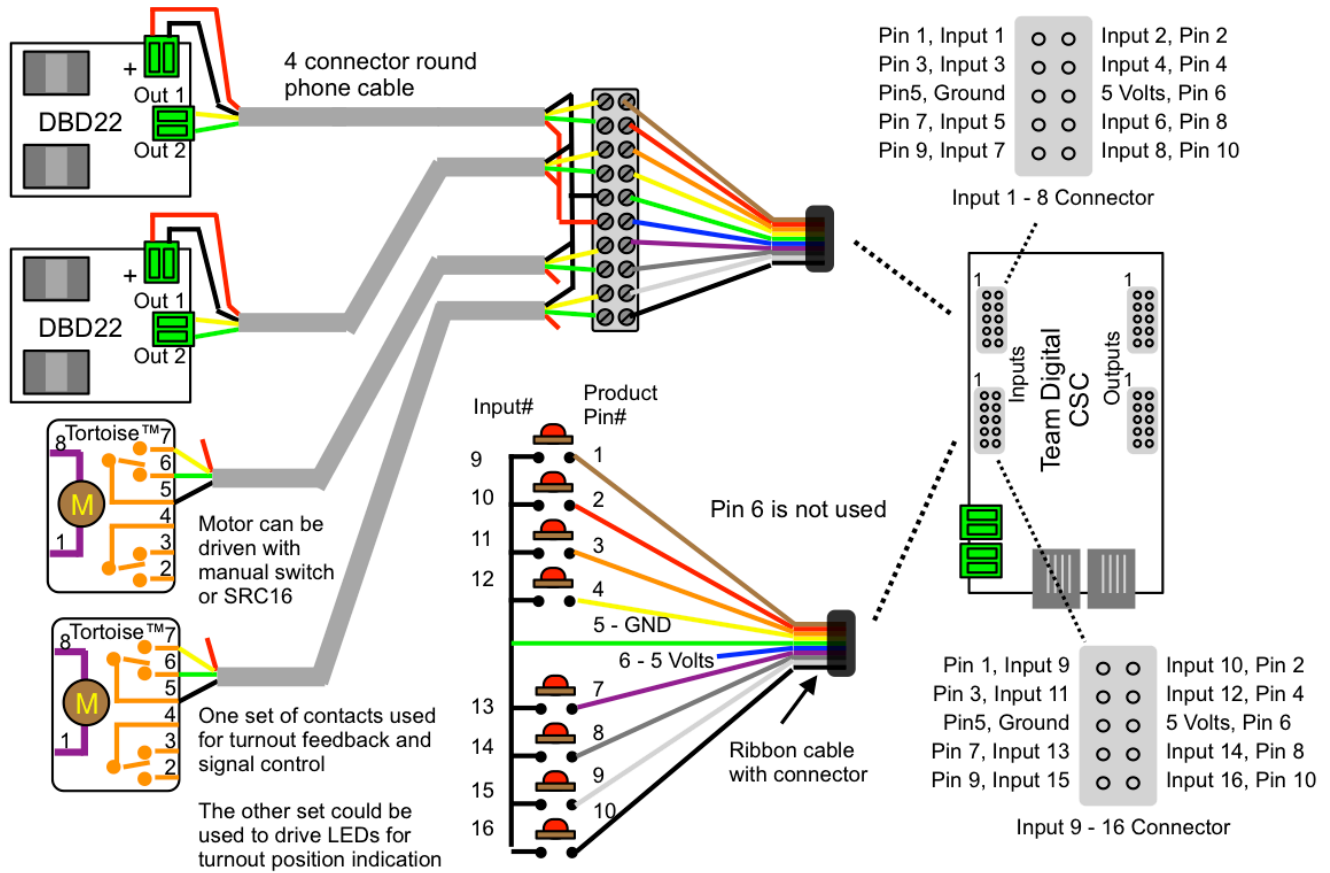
+
Out 1
DBD22
Out 2

4 connector round phone cable

+
Out 1
DBD22
Out 2

Tortoise™
8 7 6 5 4 3 2 1
M

Motor can be driven with manual switch or SRC16

Tortoise™
8 7 6 5 4 3 2 1
M

One set of contacts used for turnout feedback and signal control

The other set could be used to drive LEDs for turnout position indication

Pin 1, Input 1 | Input 2, Pin 2
Pin 3, Input 3 | Input 4, Pin 4
Pin5, Ground | 5 Volts, Pin 6
Pin 7, Input 5 | Input 6, Pin 8
Pin 9, Input 7 | Input 8, Pin 10

Input 1 - 8 Connector

1 Inputs 1 Outputs 1 1
Team Digital CSC

Input# Product Pin#
9 1
10 2
11 3
12 4
5 - GND
6 - 5 Volts
13 7
14 8
15 9
16 10

Pin 6 is not used

Ribbon cable with connector

Pin 1, Input 9 | Input 10, Pin 2
Pin 3, Input 11 | Input 12, Pin 4
Pin5, Ground | 5 Volts, Pin 6
Pin 7, Input 13 | Input 14, Pin 8
Pin 9, Input 15 | Input 16, Pin 10

Input 9 - 16 Connector